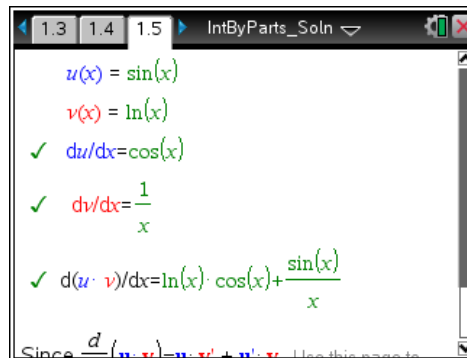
1.3 1.4 1.5 IntByParts_Soln

$u(x) = \sin(x)$

$v(x) = \ln(x)$

✓ $du/dx=\cos(x)$

✓ $dv/dx=\frac{1}{x}$

✓ $d(u \cdot v)/dx=\ln(x)\cdot\cos(x)+\frac{\sin(x)}{x}$

Since $\frac{d}{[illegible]}$ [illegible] Use this page to